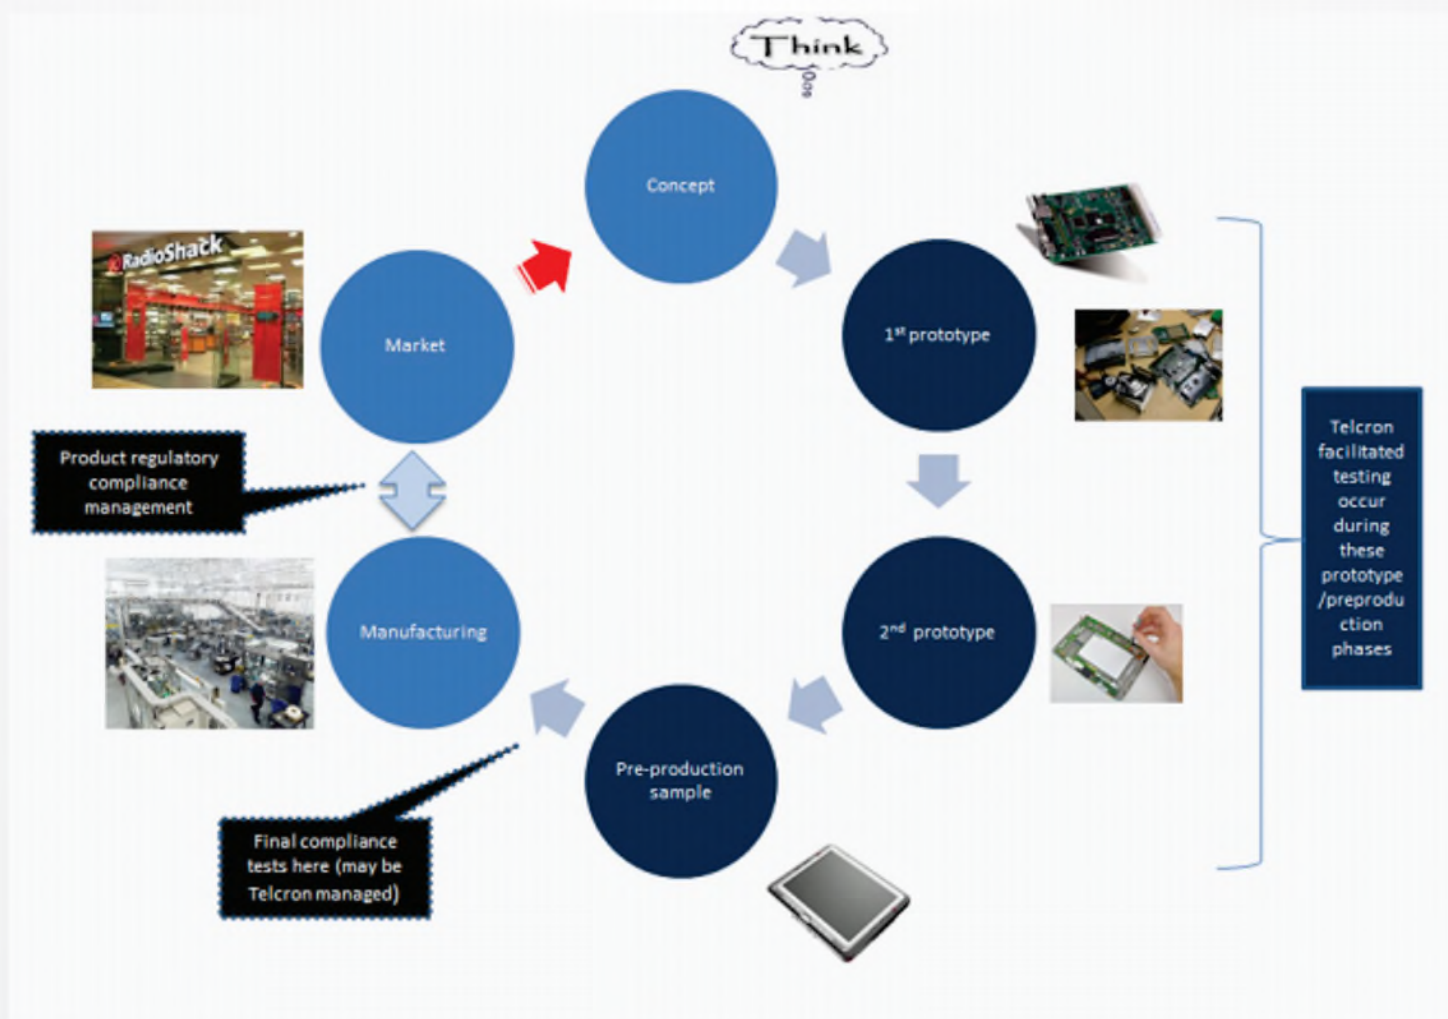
Think

Concept

1$^{st}$ prototype

2$^{nd}$ prototype

Pre-production sample

Manufacturing

Market

RadioShack

Product regulatory compliance management

Final compliance tests here (may be Telcron managed)

Telcron facilitated testing occur during these prototype /preproduction phases